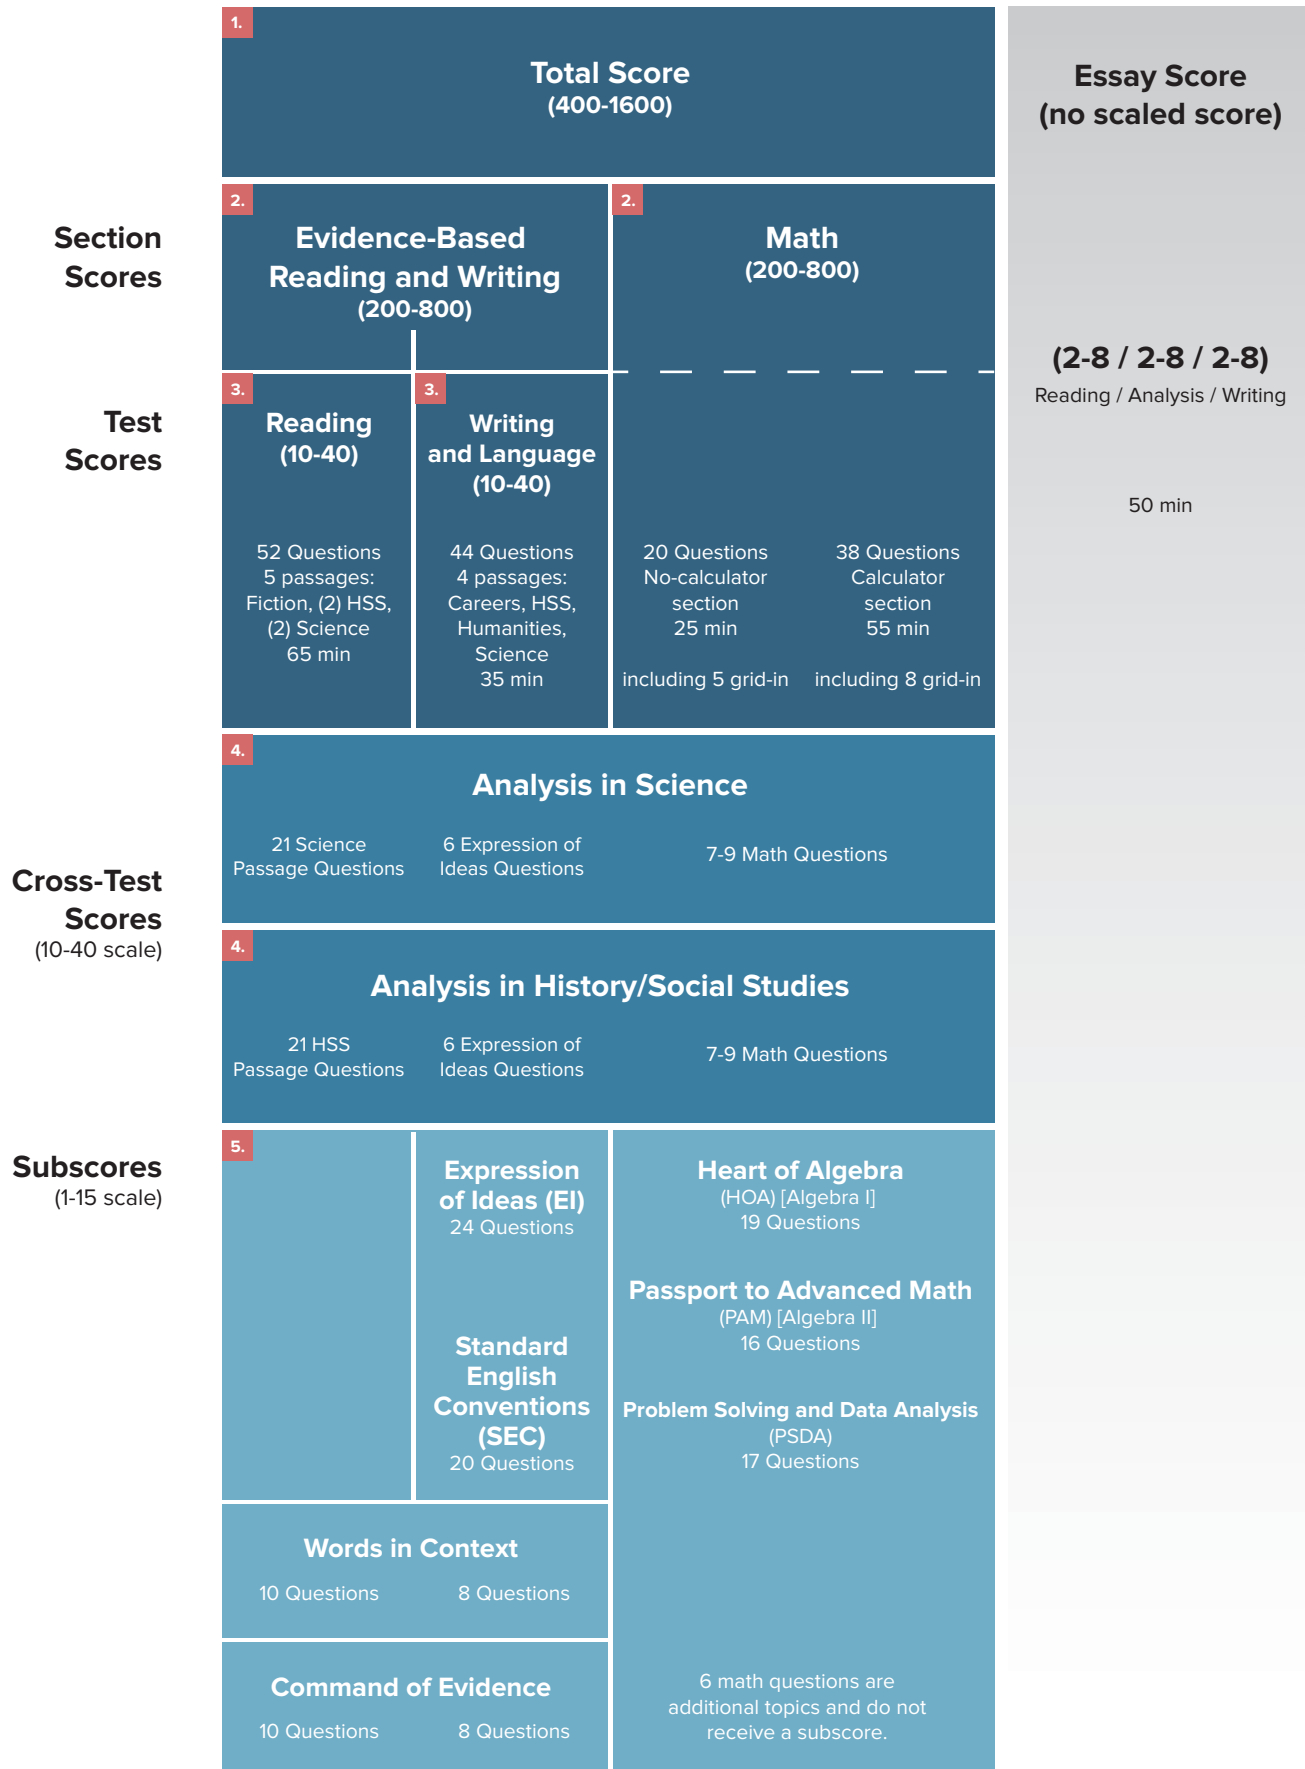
1.

Total Score
(400-1600)

Essay Score
(no scaled score)

Section Scores

2.

Evidence-Based Reading and Writing
(200-800)

2.

Math
(200-800)

(2-8 / 2-8 / 2-8)
Reading / Analysis / Writing

50 min

Test Scores

3.

Reading
(10-40)

52 Questions
5 passages:
Fiction, (2) HSS,
(2) Science
65 min

3.

Writing and Language
(10-40)

44 Questions
4 passages:
Careers, HSS,
Humanities,
Science
35 min

20 Questions
No-calculator section
25 min

including 5 grid-in

38 Questions
Calculator section
55 min

including 8 grid-in

Cross-Test Scores
(10-40 scale)

4.

Analysis in Science

21 Science
Passage Questions

6 Expression of
Ideas Questions

7-9 Math Questions

4.

Analysis in History/Social Studies

21 HSS
Passage Questions

6 Expression of
Ideas Questions

7-9 Math Questions

Subscores
(1-15 scale)

5.

Expression of Ideas (EI)
24 Questions

Standard English Conventions (SEC)
20 Questions

Heart of Algebra
(HOA) [Algebra I]
19 Questions

Passport to Advanced Math
(PAM) [Algebra II]
16 Questions

Problem Solving and Data Analysis
(PSDA)
17 Questions

Words in Context

10 Questions

8 Questions

Command of Evidence

10 Questions

8 Questions

6 math questions are additional topics and do not receive a subscore.